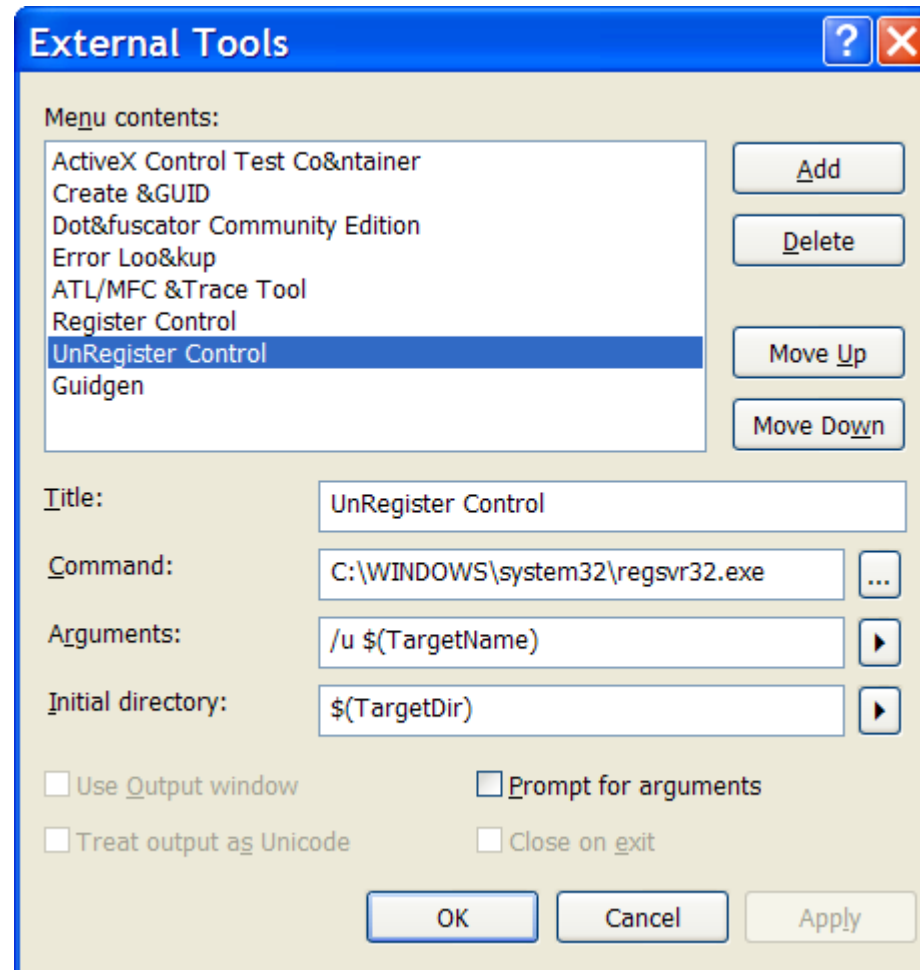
External Tools

?

Menu contents:

ActiveX Control Test Co&ntainer
Create &GUID
Dot&fuscator Community Edition
Error Loo&kup
ATL/MFC &Trace Tool
Register Control
UnRegister Control
Guidgen

Add

Delete

Move Up

Move Down

Title: UnRegister Control

Command: C:\WINDOWS\system32\regsvr32.exe ...

Arguments: /u $(TargetName)

Initial directory: $(TargetDir)

Use Output window

Prompt for arguments

Treat output as Unicode

Close on exit

OK

Cancel

Apply